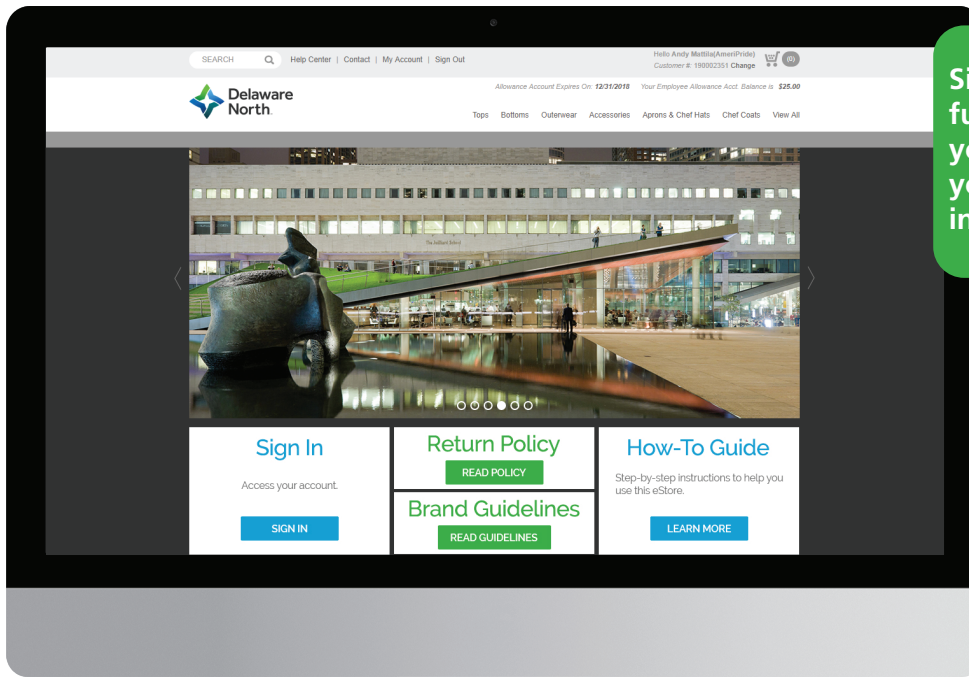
SEARCH | Help Center | Contact | My Account | Sign Out

Hello Andy Mettila(AmeriPride)
Customer #: 190002351 Change

(0)

Delaware North

Allowance Account Expires On: 12/31/2018 Your Employee Allowance Acct. Balance is $25.00

Tops Bottoms Outerwear Accessories Aprons & Chef Hats Chef Coats View All

Si
fu
yo
yo
in

Sign In

Access your account.

SIGN IN

Return Policy

READ POLICY

Brand Guidelines

READ GUIDELINES

How-To Guide

Step-by-step instructions to help you use this eStore.

LEARN MORE